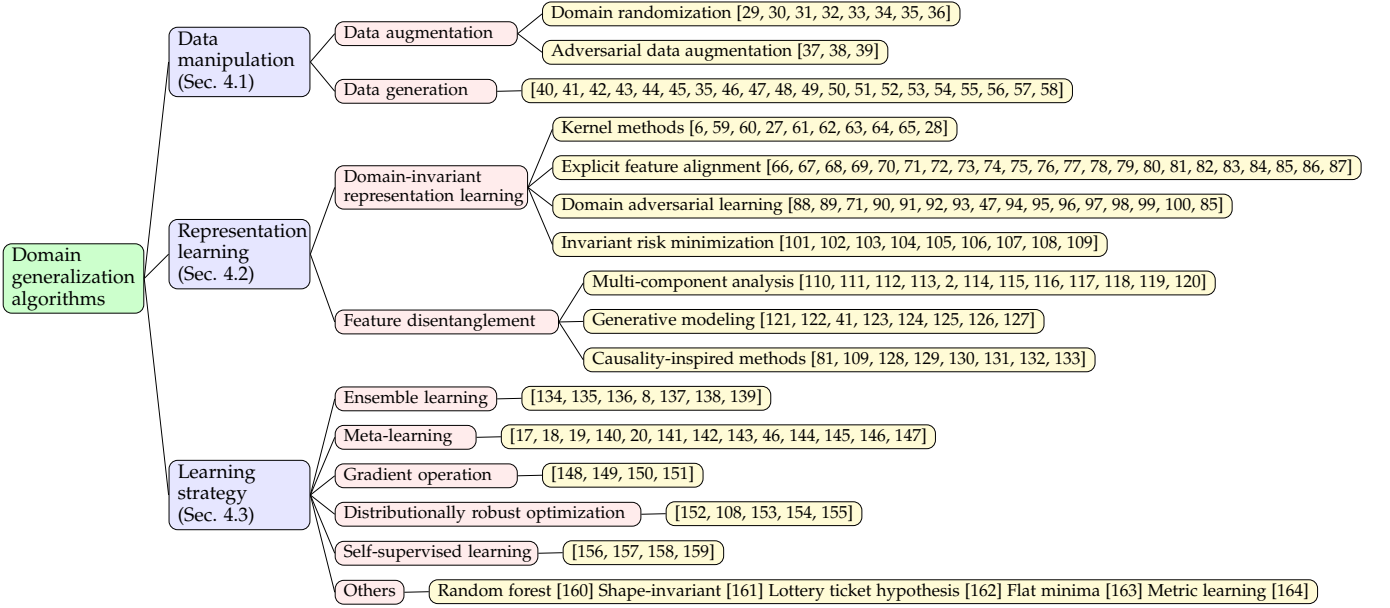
Domain generalization algorithms

Data manipulation (Sec. 4.1)

Data augmentation

Domain randomization [29, 30, 31, 32, 33, 34, 35, 36]

Adversarial data augmentation [37, 38, 39]

Data generation

[40, 41, 42, 43, 44, 45, 35, 46, 47, 48, 49, 50, 51, 52, 53, 54, 55, 56, 57, 58]

Representation learning (Sec. 4.2)

Domain-invariant representation learning

Kernel methods [6, 59, 60, 27, 61, 62, 63, 64, 65, 28]

Explicit feature alignment [66, 67, 68, 69, 70, 71, 72, 73, 74, 75, 76, 77, 78, 79, 80, 81, 82, 83, 84, 85, 86, 87]

Domain adversarial learning [88, 89, 71, 90, 91, 92, 93, 47, 94, 95, 96, 97, 98, 99, 100, 85]

Invariant risk minimization [101, 102, 103, 104, 105, 106, 107, 108, 109]

Feature disentanglement

Multi-component analysis [110, 111, 112, 113, 2, 114, 115, 116, 117, 118, 119, 120]

Generative modeling [121, 122, 41, 123, 124, 125, 126, 127]

Causality-inspired methods [81, 109, 128, 129, 130, 131, 132, 133]

Learning strategy (Sec. 4.3)

Ensemble learning

[134, 135, 136, 8, 137, 138, 139]

Meta-learning

[17, 18, 19, 140, 20, 141, 142, 143, 46, 144, 145, 146, 147]

Gradient operation

[148, 149, 150, 151]

Distributionally robust optimization

[152, 108, 153, 154, 155]

Self-supervised learning

[156, 157, 158, 159]

Others

Random forest [160] Shape-invariant [161] Lottery ticket hypothesis [162] Flat minima [163] Metric learning [164]